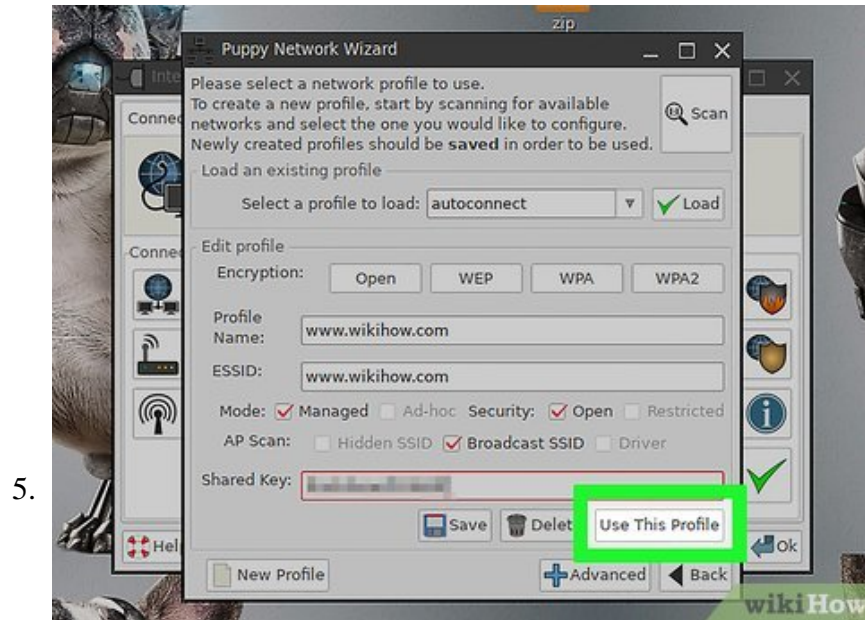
5.

zip

Puppy Network Wizard

Inte

Conne

Conne

Please select a network profile to use.
To create a new profile, start by scanning for available networks and select the one you would like to configure. Newly created profiles should be **saved** in order to be used.

Scan

Load an existing profile

Select a profile to load: autoconnect

Load

Edit profile

Encryption: Open WEP WPA WPA2

Profile Name: www.wikihow.com

ESSID: www.wikihow.com

Mode: Managed Ad-hoc Security: Open Restricted

AP Scan: Hidden SSID Broadcast SSID Driver

Shared Key: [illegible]

Save Delet Use This Profile

Hel

Ok

New Profile

Advanced Back

wikiHow